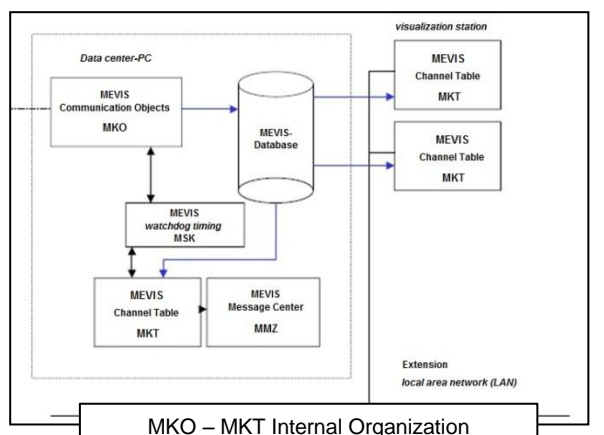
Data center-PC

MEVIS
Communication Objects
MKO

MEVIS-
Database

MEVIS
watchdog timing
MSK

MEVIS
Channel Table
MKT

MEVIS
Message Center
MMZ

visualization station

MEVIS
Channel Table
MKT

MEVIS
Channel Table
MKT

Extension
local area network (LAN)

MKO – MKT Internal Organization